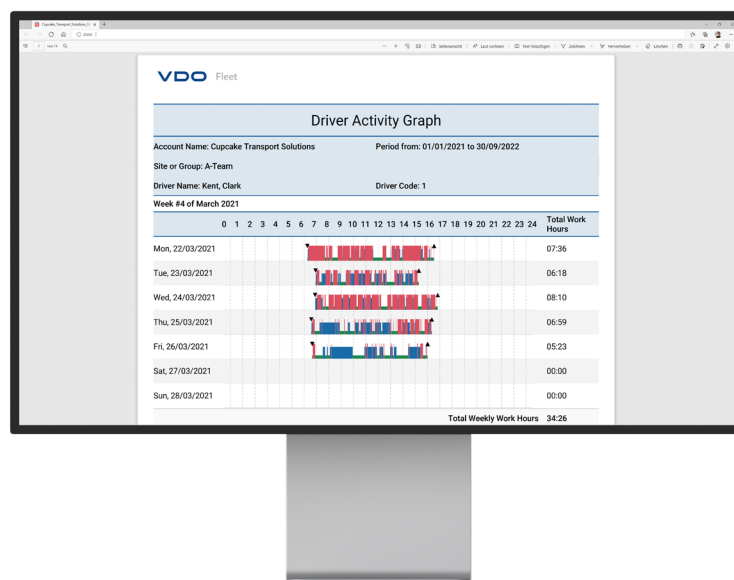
Cupcake_Transport_Solutions_D... ×

Datei

von 14

Seitenansicht | Laut vorlesen | Text hinzufügen | Zeichnen | Hervorheben | Löschen

VDO Fleet

Driver Activity Graph

Account Name: Cupcake Transport Solutions
Period from: 01/01/2021 to 30/09/2022
Site or Group: A-Team
Driver Name: Kent, Clark
Driver Code: 1

Week #4 of March 2021

| | 0 1 2 3 4 5 6 7 8 9 10 11 12 13 14 15 16 17 18 19 20 21 22 23 24 | Total Work Hours |
|---|---|---|
| Mon, 22/03/2021 | | 07:36 |
| Tue, 23/03/2021 | | 06:18 |
| Wed, 24/03/2021 | | 08:10 |
| Thu, 25/03/2021 | | 06:59 |
| Fri, 26/03/2021 | | 05:23 |
| Sat, 27/03/2021 | | 00:00 |
| Sun, 28/03/2021 | | 00:00 |
| | Total Weekly Work Hours | 34:26 |